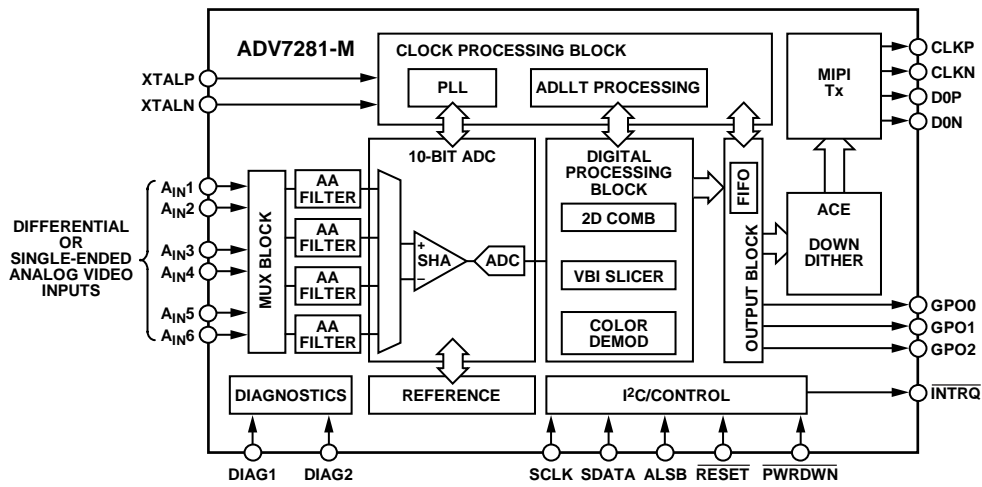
ADV7281-M

CLOCK PROCESSING BLOCK

PLL

ADLLT PROCESSING

MIPI Tx

CLKP
CLKN
D0P
D0N

XTALP
XTALN

10-BIT ADC

DIGITAL PROCESSING BLOCK

FIFO

ACE

DOWN DITHER

DIFFERENTIAL OR SINGLE-ENDED ANALOG VIDEO INPUTS

$A_{IN}1$
$A_{IN}2$
$A_{IN}3$
$A_{IN}4$
$A_{IN}5$
$A_{IN}6$

MUX BLOCK

AA FILTER
AA FILTER
AA FILTER
AA FILTER

+ SHA −

ADC

2D COMB

VBI SLICER

COLOR DEMOD

OUTPUT BLOCK

GPO0
GPO1
GPO2

DIAGNOSTICS

REFERENCE

$I^2C$/CONTROL

$\overline{INTRQ}$

DIAG1
DIAG2
SCLK
SDATA
ALSB
$\overline{RESET}$
$\overline{PWRDWN}$